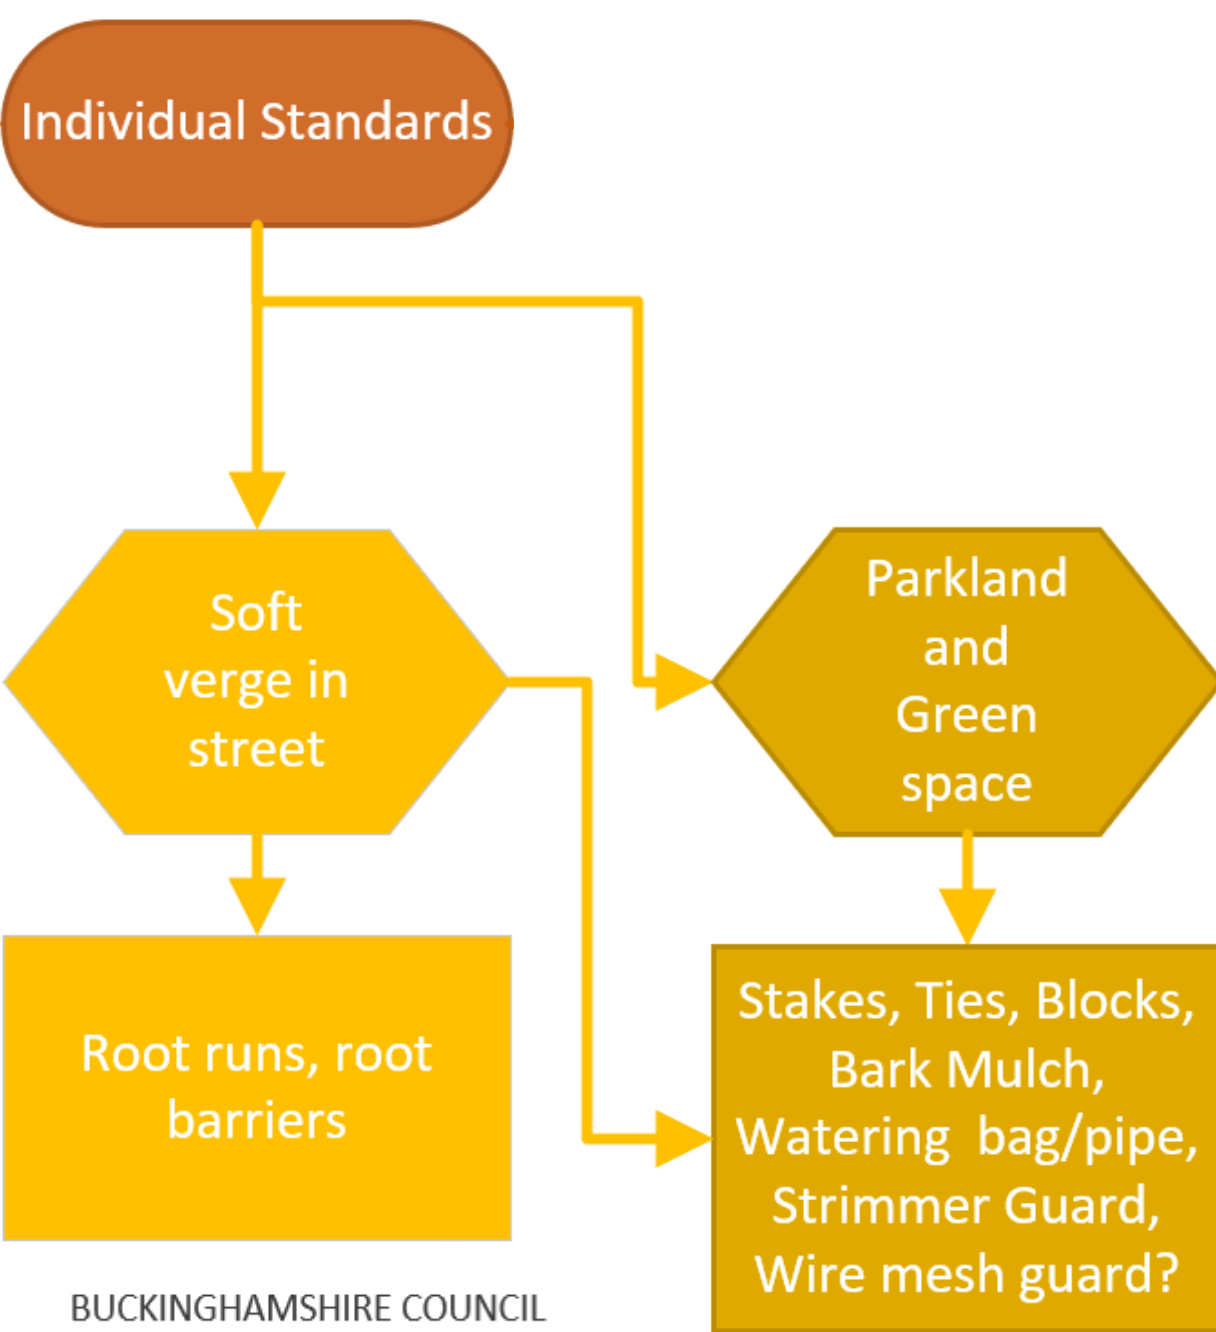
Individual Standards

Soft verge in street

Parkland and Green space

Root runs, root barriers

Stakes, Ties, Blocks, Bark Mulch, Watering bag/pipe, Strimmer Guard, Wire mesh guard?

BUCKINGHAMSHIRE COUNCIL